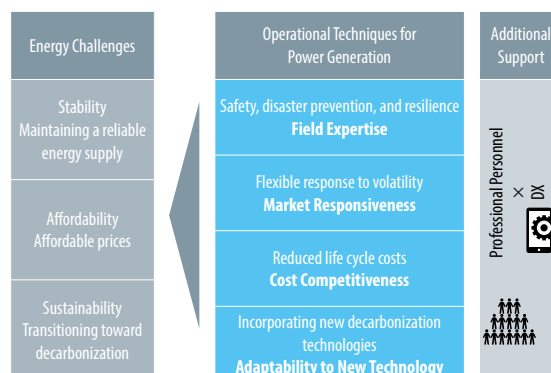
Energy Challenges

Stability
Maintaining a reliable energy supply

Affordability
Affordable prices

Sustainability
Transitioning toward decarbonization

Operational Techniques for Power Generation

Safety, disaster prevention, and resilience
**Field Expertise**

Flexible response to volatility
**Market Responsiveness**

Reduced life cycle costs
**Cost Competitiveness**

Incorporating new decarbonization technologies
**Adaptability to New Technology**

Additional Support

Professional Personnel
×
DX